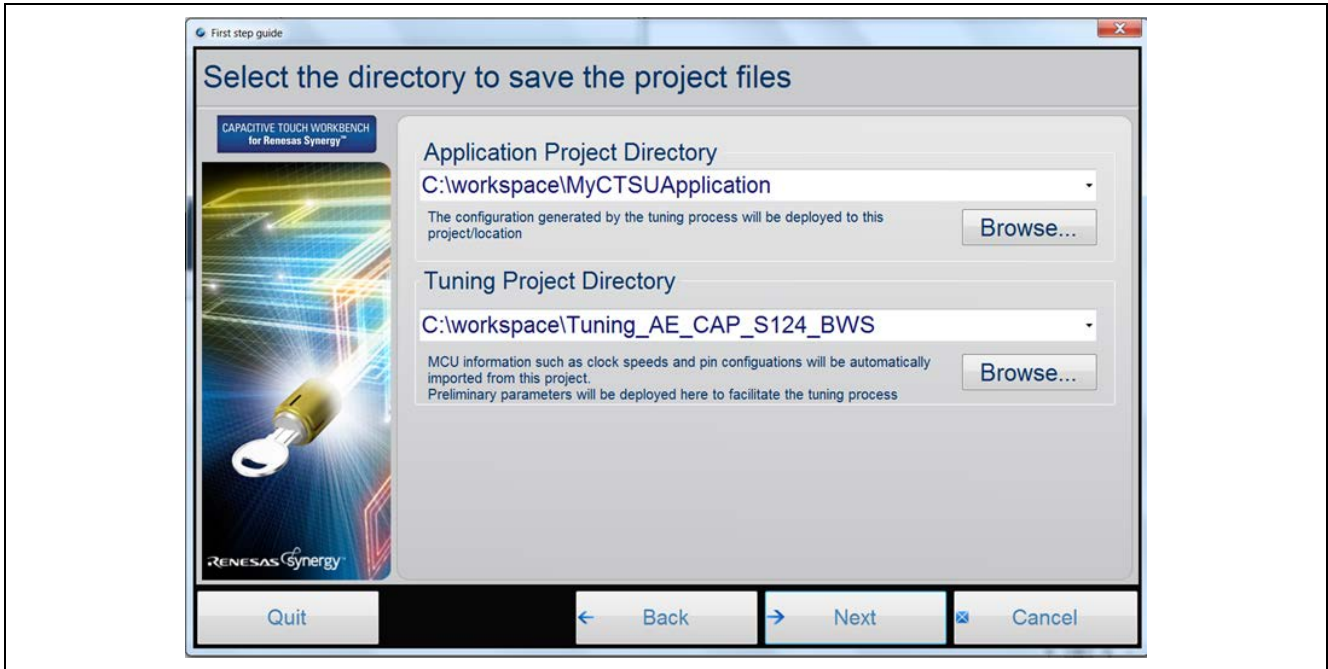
First step guide

Select the directory to save the project files

CAPACITIVE TOUCH WORKBENCH for Renesas Synergy™

Application Project Directory

C:\workspace\MyCTSUApplication

The configuration generated by the tuning process will be deployed to this project/location

Browse...

Tuning Project Directory

C:\workspace\Tuning_AE_CAP_S124_BWS

MCU information such as clock speeds and pin configuations will be automatically imported from this project.
Preliminary parameters will be deployed here to facilitate the tuning process

Browse...

RENESAS Synergy

Quit

Back

Next

Cancel